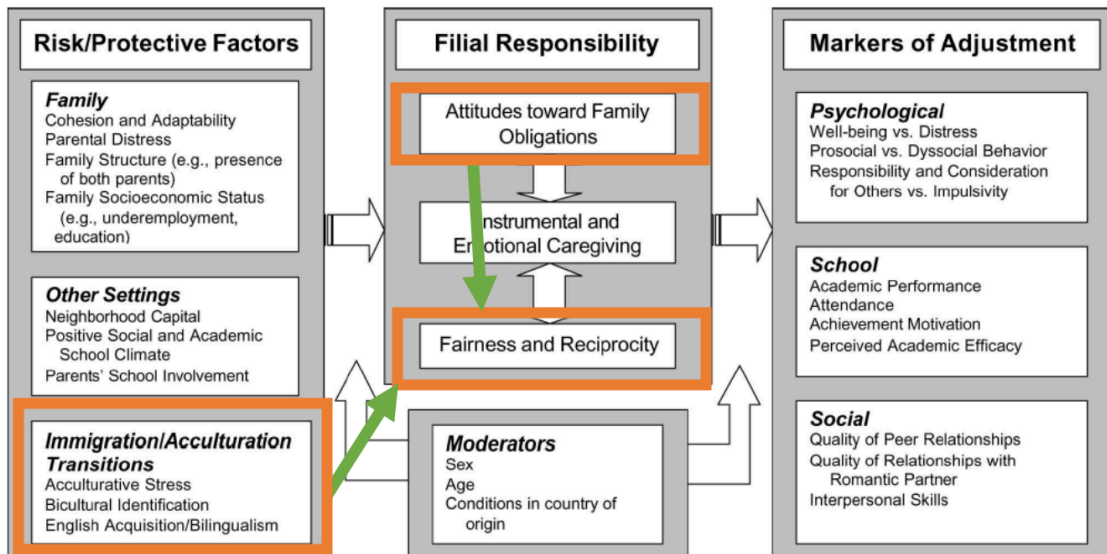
Risk/Protective Factors

Family
Cohesion and Adaptability
Parental Distress
Family Structure (e.g., presence of both parents)
Family Socioeconomic Status (e.g., underemployment, education)

Other Settings
Neighborhood Capital
Positive Social and Academic School Climate
Parents' School Involvement

Immigration/Acculturation Transitions
Acculturative Stress
Bicultural Identification
English Acquisition/Bilingualism

Filial Responsibility

Attitudes toward Family Obligations

Instrumental and Emotional Caregiving

Fairness and Reciprocity

Moderators
Sex
Age
Conditions in country of origin

Markers of Adjustment

Psychological
Well-being vs. Distress
Prosocial vs. Dyssocial Behavior
Responsibility and Consideration for Others vs. Impulsivity

School
Academic Performance
Attendance
Achievement Motivation
Perceived Academic Efficacy

Social
Quality of Peer Relationships
Quality of Relationships with Romantic Partner
Interpersonal Skills